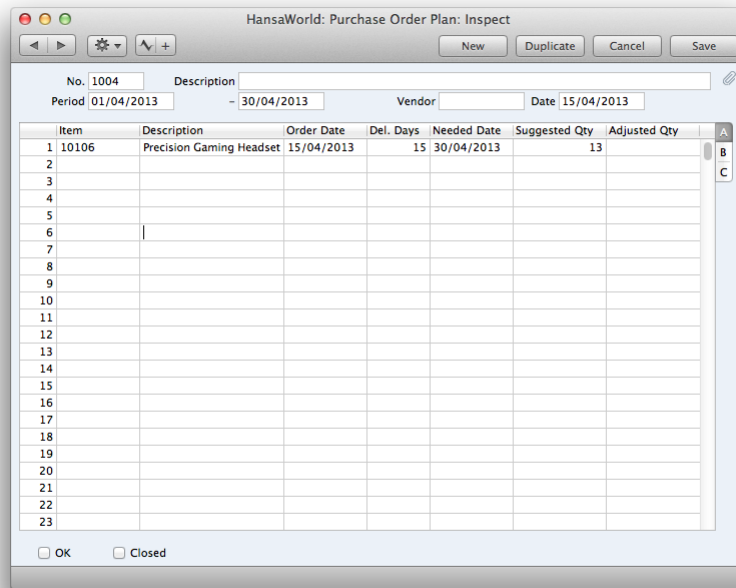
HansaWorld: Purchase Order Plan: Inspect

New Duplicate Cancel Save

No. 1004 Description

Period 01/04/2013 – 30/04/2013 Vendor Date 15/04/2013

| | Item | Description | Order Date | Del. Days | Needed Date | Suggested Qty | Adjusted Qty |
|---|---|---|---|---|---|---|---|
| 1 | 10106 | Precision Gaming Headset | 15/04/2013 | 15 | 30/04/2013 | 13 | |
| 2 | | | | | | | |
| 3 | | | | | | | |
| 4 | | | | | | | |
| 5 | | | | | | | |
| 6 | | | | | | | |
| 7 | | | | | | | |
| 8 | | | | | | | |
| 9 | | | | | | | |
| 10 | | | | | | | |
| 11 | | | | | | | |
| 12 | | | | | | | |
| 13 | | | | | | | |
| 14 | | | | | | | |
| 15 | | | | | | | |
| 16 | | | | | | | |
| 17 | | | | | | | |
| 18 | | | | | | | |
| 19 | | | | | | | |
| 20 | | | | | | | |
| 21 | | | | | | | |
| 22 | | | | | | | |
| 23 | | | | | | | |

A
B
C

OK Closed